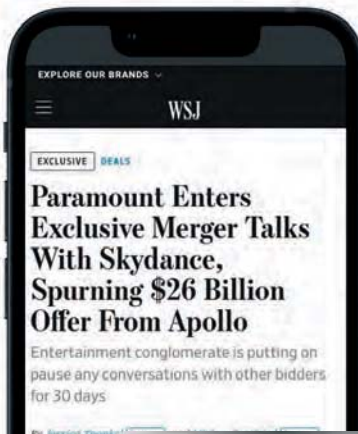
EXPLORE OUR BRANDS

WSJ

EXCLUSIVE DEALS

Paramount Enters Exclusive Merger Talks With Skydance, Spurning $26 Billion Offer From Apollo

Entertainment conglomerate is putting on pause any conversations with other bidders for 30 days

By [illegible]